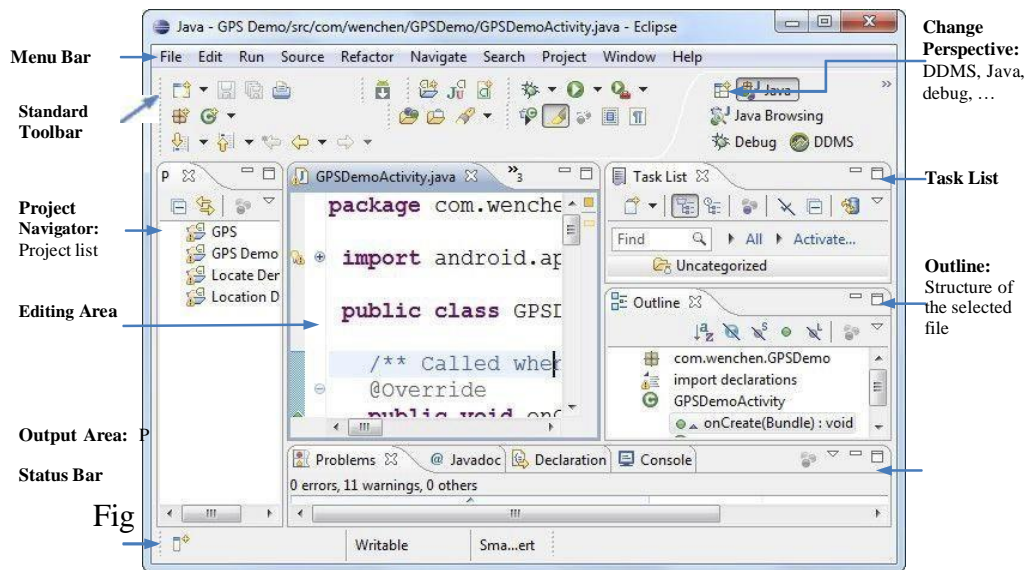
Java - GPS Demo/src/com/wenchen/GPSDemo/GPSDemoActivity.java - Eclipse

Menu Bar

File Edit Run Source Refactor Navigate Search Project Window Help

Change Perspective: DDMS, Java, debug, …

Standard Toolbar

Java

Java Browsing

Debug DDMS

P

GPSDemoActivity.java

»3

Task List

Task List

Project Navigator: Project list

GPS

GPS Demo

Locate Der

Location D

package com.wenche

import android.ap

public class GPSI

/** Called whe

@Override

public void onC

Find

All

Activate...

Uncategorized

Outline: Structure of the selected file

Editing Area

Outline

com.wenchen.GPSDemo

import declarations

GPSDemoActivity

onCreate(Bundle) : void

Output Area: P

Status Bar

Problems

@ Javadoc

Declaration

Console

0 errors, 11 warnings, 0 others

Fig

Writable

Sma...ert